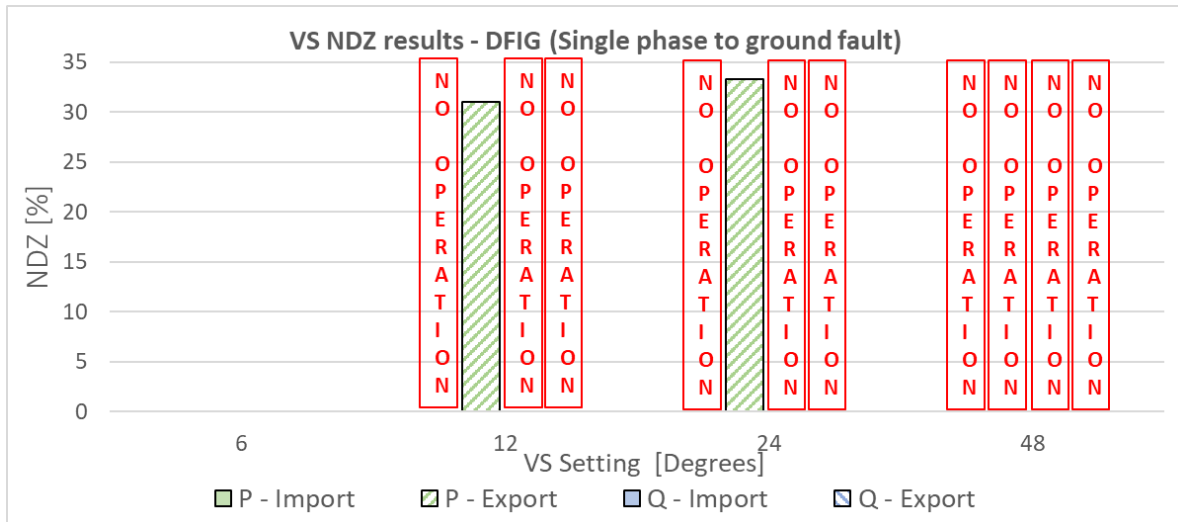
VS NDZ results - DFIG (Single phase to ground fault)

NDZ [%]

35
30
25
20
15
10
5
0

NO OPERATION
NO OPERATION
NO OPERATION
NO OPERATION
NO OPERATION
NO OPERATION
NO OPERATION
NO OPERATION
NO OPERATION
NO OPERATION

6
12
24
48

VS Setting [Degrees]

P - Import
P - Export
Q - Import
Q - Export